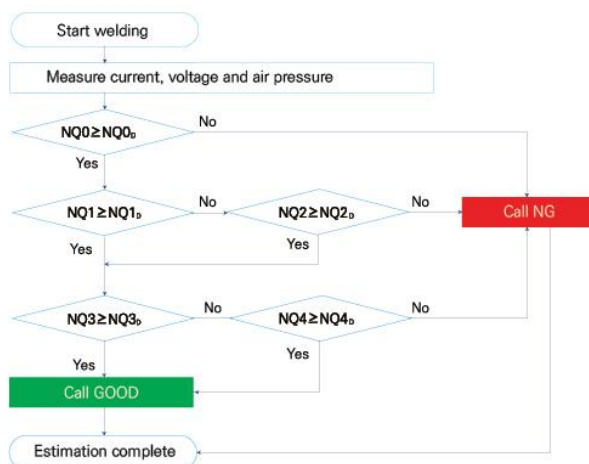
Start welding

Measure current, voltage and air pressure

$NQ0 \geq NQ0_D$

No

Yes

$NQ1 \geq NQ1_D$

No

$NQ2 \geq NQ2_D$

No

Call NG

Yes

Yes

$NQ3 \geq NQ3_D$

No

$NQ4 \geq NQ4_D$

No

Yes

Yes

Call GOOD

Estimation complete